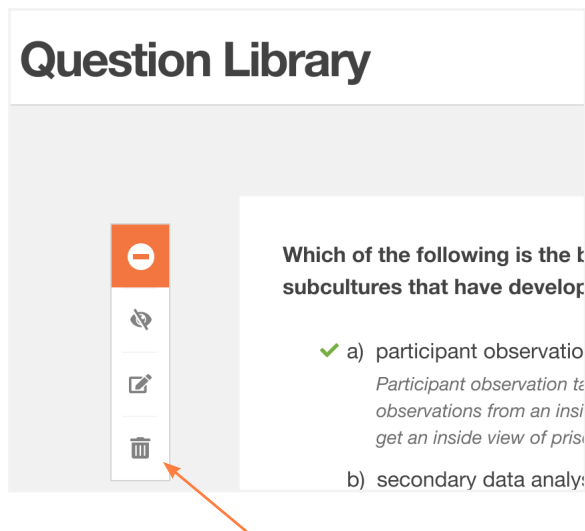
Question Library

Which of the following is the b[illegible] subcultures that have develop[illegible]

a) participant observatio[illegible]
Participant observation ta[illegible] observations from an insi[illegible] get an inside view of pris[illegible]

b) secondary data analys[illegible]